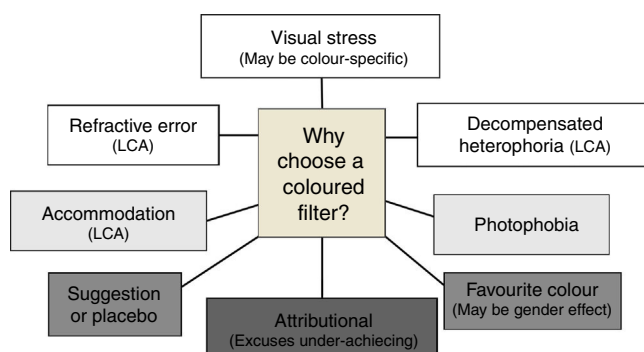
Visual stress
(May be colour-specific)

Refractive error
(LCA)

Why choose a coloured filter?

Decompensated heterophoria (LCA)

Accommodation
(LCA)

Photophobia

Suggestion or placebo

Attributional
(Excuses under-achiecing)

Favourite colour
(May be gender effect)